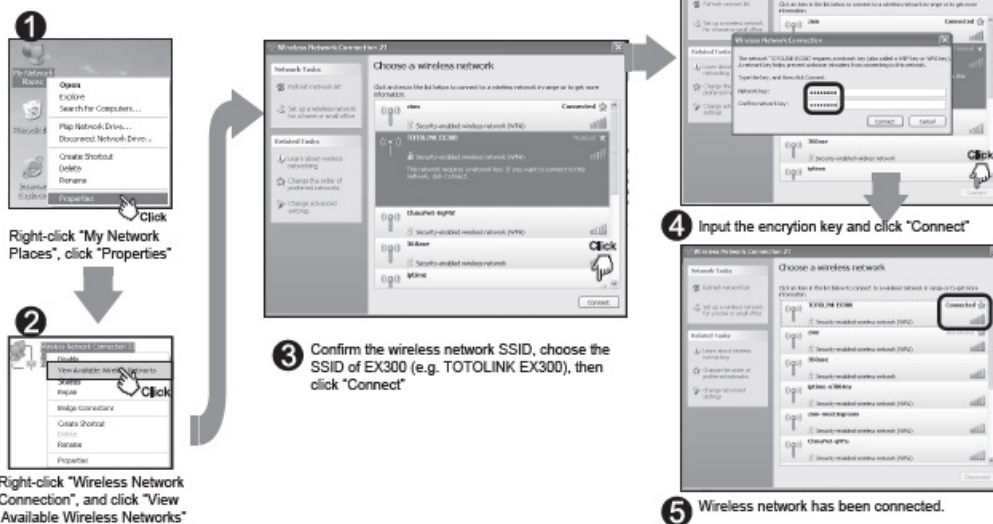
1

My Network Places

Open
Explore
Search for Computers...
Map Network Drive...
Disconnect Network Drive...
Create Shortcut
Delete
Rename
Properties

Click

Right-click "My Network Places", click "Properties"

2

Wireless Network Connection 2
Disable
View Available Wireless Networks
Status
Repair
Bridge Connections
Create Shortcut
Delete
Rename
Properties

Click

Right-click "Wireless Network Connection", and click "View Available Wireless Networks"

Wireless Network Connection 21

Network Tasks
Refresh network list
Set up a wireless network for a home or small office

Related Tasks
Learn about wireless networking
Change the order of preferred networks
Change advanced settings

Choose a wireless network

Click an item in the list below to connect to a wireless network in range or to get more information.

Connected
Security-enabled wireless network (WPA)
TOTOLINK EX300
Security-enabled wireless network (WPA)
This network requires a network key. If you want to connect to this network, click Connect.
Security-enabled wireless network
360aex
Security-enabled wireless network
iptime

Click

Connect

3 Confirm the wireless network SSID, choose the SSID of EX300 (e.g. TOTOLINK EX300), then click "Connect"

Wireless Network Connection
Network key:
Confirm network key:
Connect Cancel

Click

4 Input the encrytion key and click "Connect"

Wireless Network Connection 21
Choose a wireless network
TOTOLINK EX300
Connected
Security-enabled wireless network (WPA)
360aex
iptime

5 Wireless network has been connected.